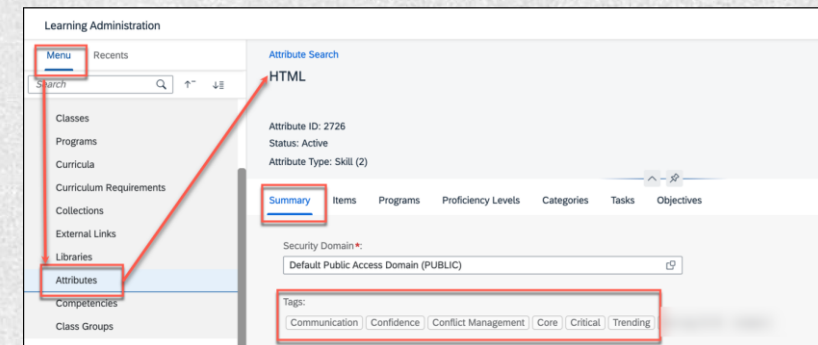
Learning Administration

Menu Recents

Search

Classes
Programs
Curricula
Curriculum Requirements
Collections
External Links
Libraries
Attributes
Competencies
Class Groups

Attribute Search

HTML

Attribute ID: 2726
Status: Active
Attribute Type: Skill (2)

Summary Items Programs Proficiency Levels Categories Tasks Objectives

Security Domain*:
Default Public Access Domain (PUBLIC)

Tags:
Communication Confidence Conflict Management Core Critical Trending